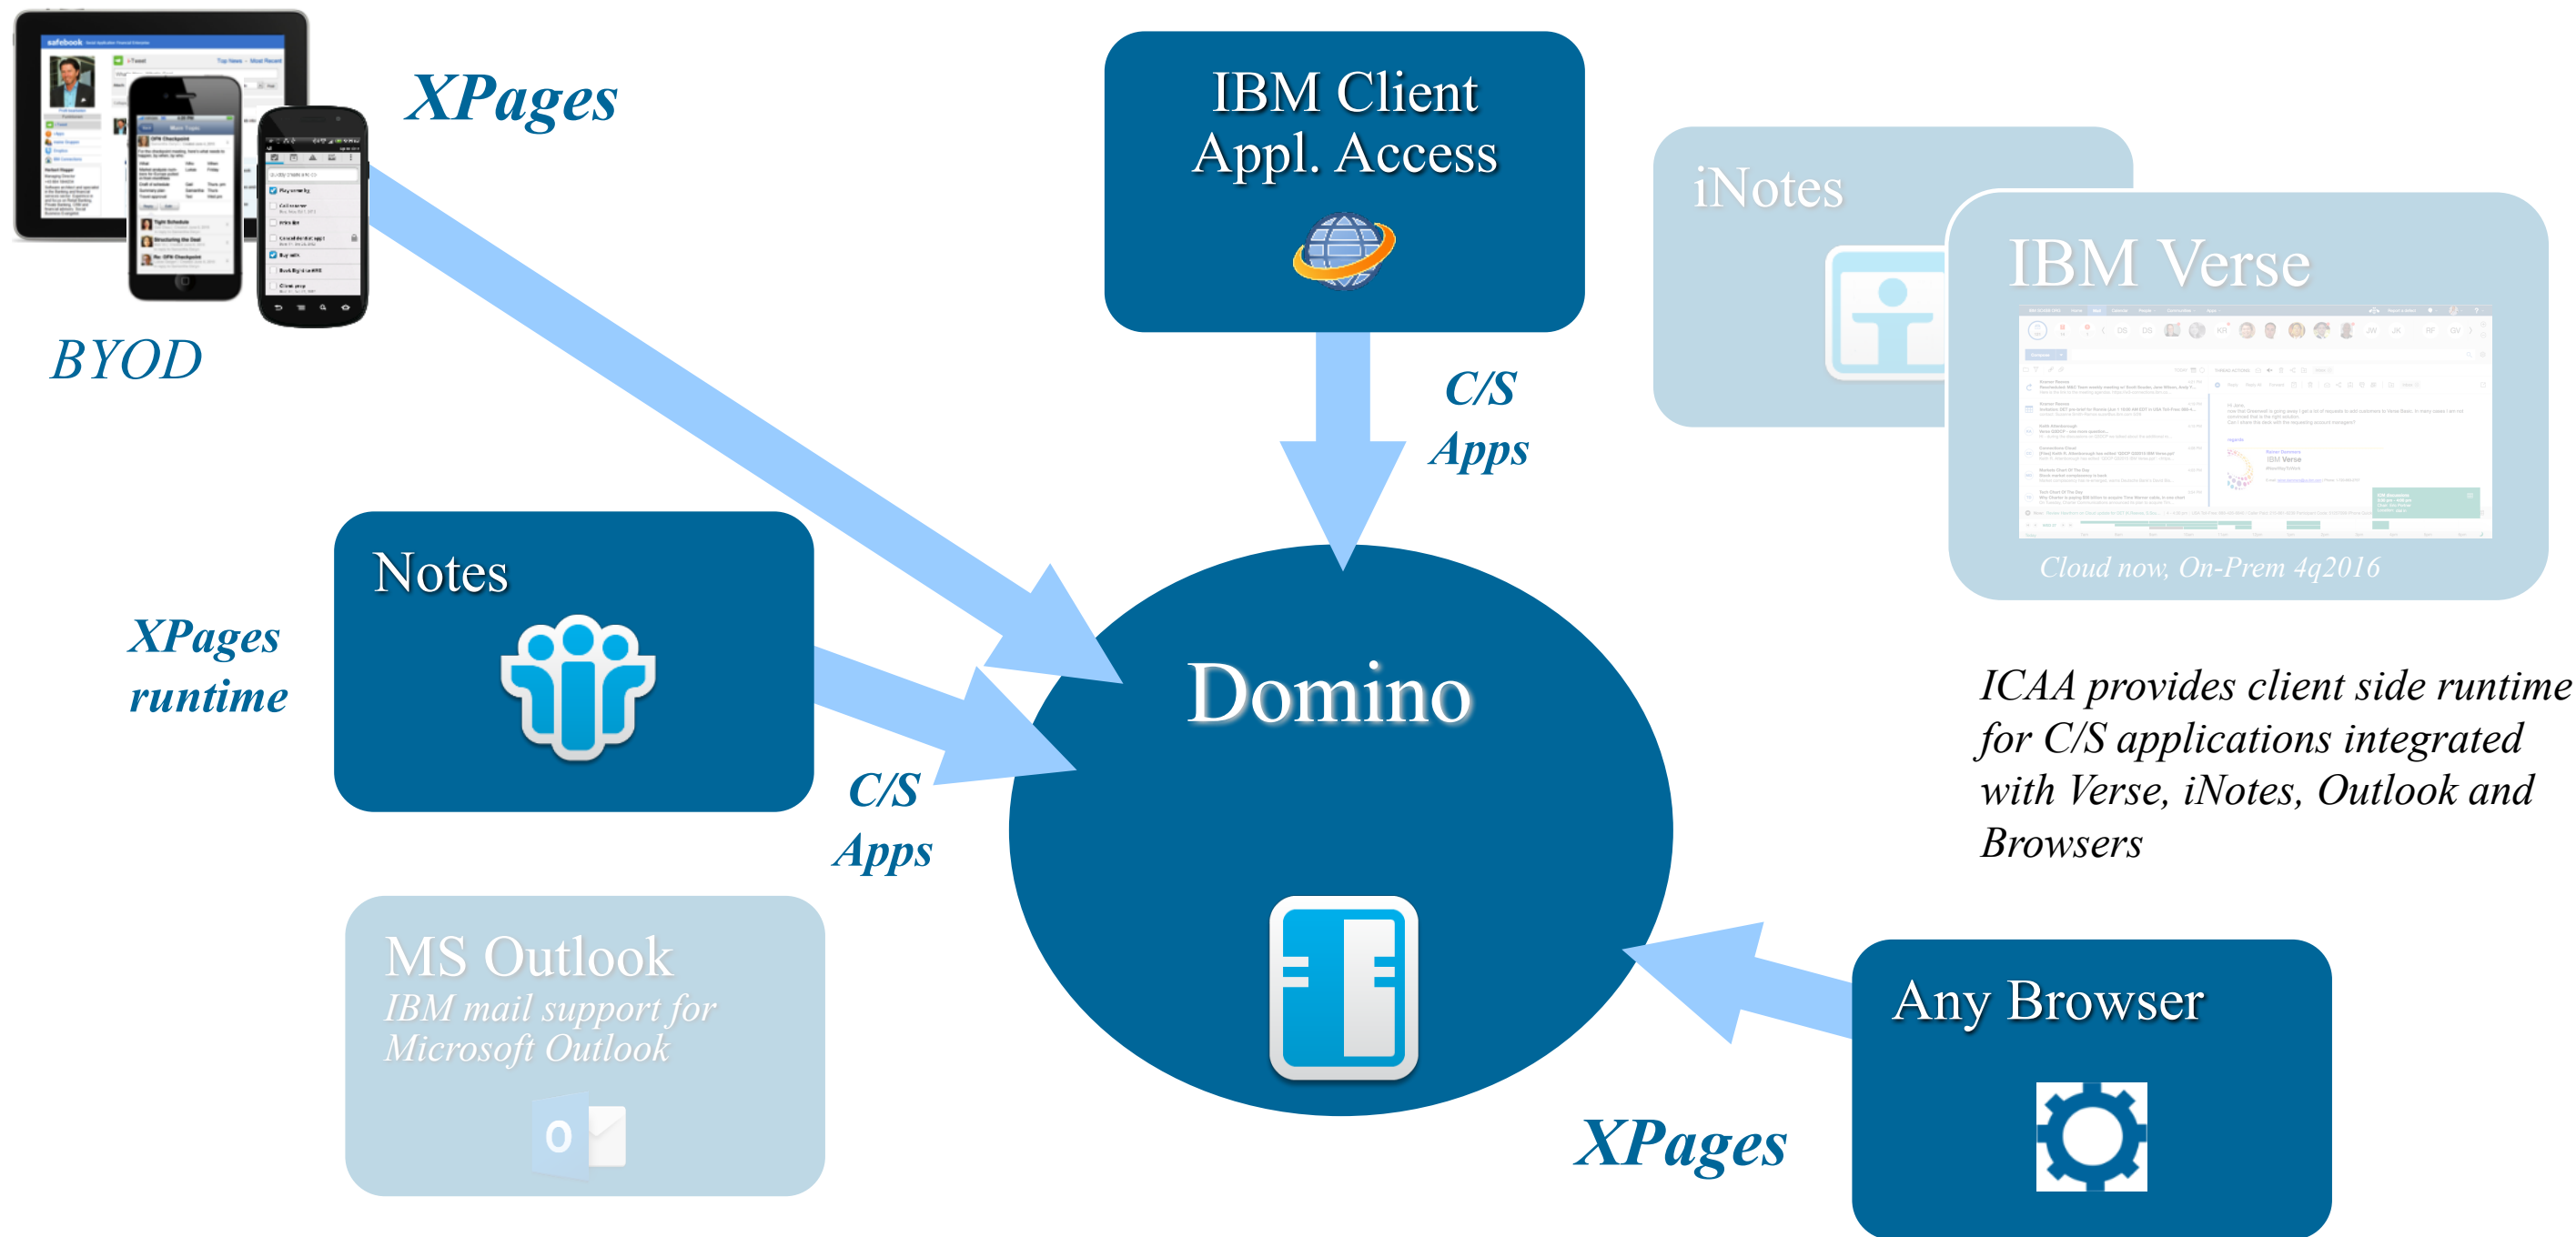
XPages

BYOD

IBM Client Appl. Access

C/S Apps

iNotes

IBM Verse

Cloud now, On-Prem 4q2016

Notes

XPages runtime

C/S Apps

Domino

ICAA provides client side runtime for C/S applications integrated with Verse, iNotes, Outlook and Browsers

MS Outlook
IBM mail support for Microsoft Outlook

Any Browser

XPages